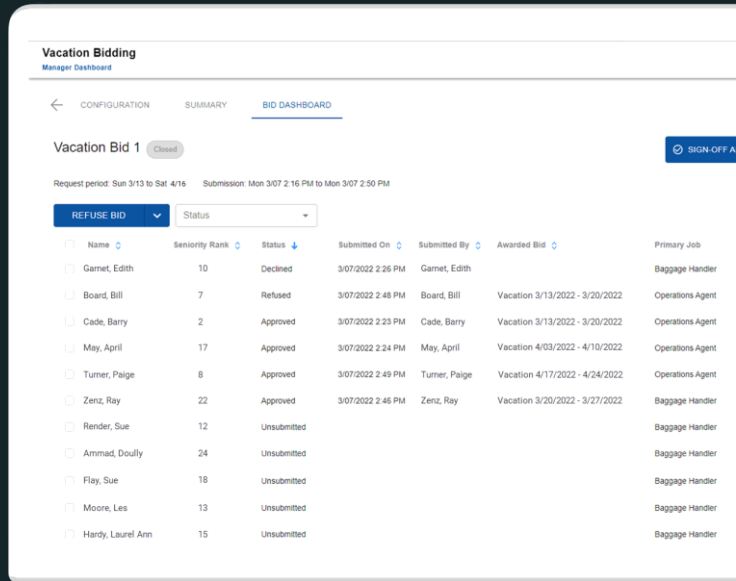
Vacation Bidding
Manager Dashboard

CONFIGURATION SUMMARY BID DASHBOARD

Vacation Bid 1 Closed

SIGN-OFF A

Request period: Sun 3/13 to Sat 4/16 Submission: Mon 3/07 2:16 PM to Mon 3/07 2:50 PM

REFUSE BID

Status

| Name | Seniority Rank | Status | Submitted On | Submitted By | Awarded Bid | Primary Job |
|---|---|---|---|---|---|---|
| Garnet, Edith | 10 | Declined | 3/07/2022 2:26 PM | Garnet, Edith | | Baggage Handler |
| Board, Bill | 7 | Refused | 3/07/2022 2:48 PM | Board, Bill | Vacation 3/13/2022 - 3/20/2022 | Operations Agent |
| Cade, Barry | 2 | Approved | 3/07/2022 2:23 PM | Cade, Barry | Vacation 3/13/2022 - 3/20/2022 | Operations Agent |
| May, April | 17 | Approved | 3/07/2022 2:24 PM | May, April | Vacation 4/03/2022 - 4/10/2022 | Operations Agent |
| Turner, Paige | 8 | Approved | 3/07/2022 2:49 PM | Turner, Paige | Vacation 4/17/2022 - 4/24/2022 | Operations Agent |
| Zenz, Ray | 22 | Approved | 3/07/2022 2:46 PM | Zenz, Ray | Vacation 3/20/2022 - 3/27/2022 | Baggage Handler |
| Render, Sue | 12 | Unsubmitted | | | | Baggage Handler |
| Ammad, Doully | 24 | Unsubmitted | | | | Baggage Handler |
| Flay, Sue | 18 | Unsubmitted | | | | Baggage Handler |
| Moore, Les | 13 | Unsubmitted | | | | Baggage Handler |
| Hardy, Laurel Ann | 15 | Unsubmitted | | | | Baggage Handler |